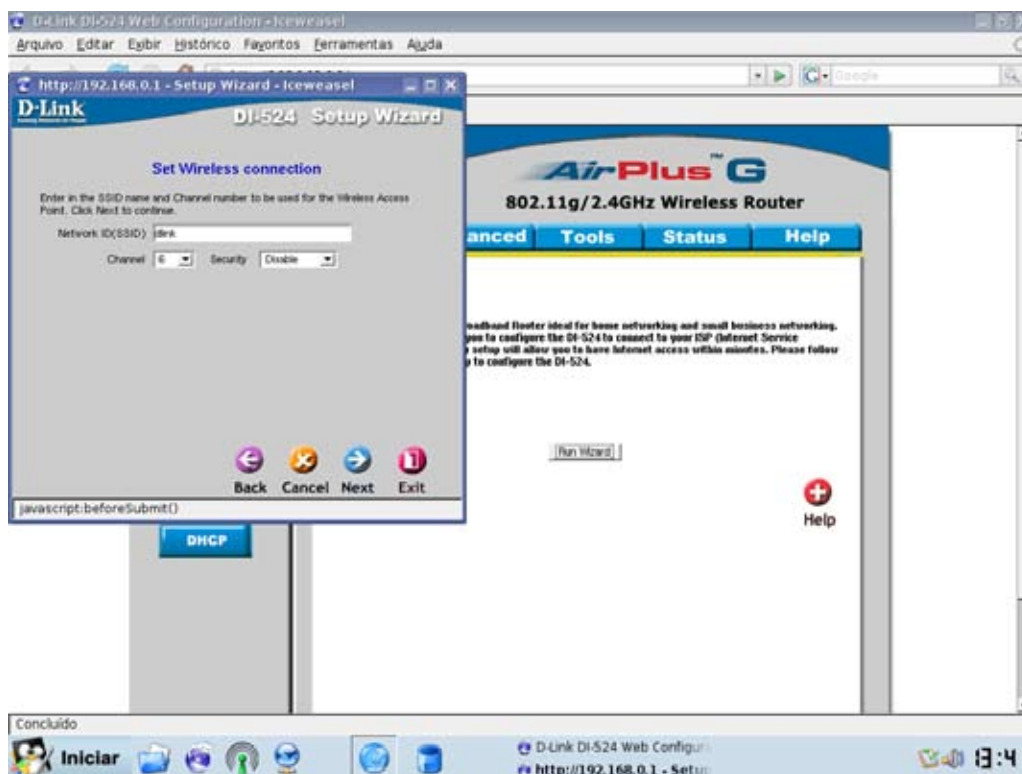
D-Link DI-524 Web Configuration - Iceweasel
Arquivo Editar Exibir Histórico Favoritos Ferramentas Ajuda

http://192.168.0.1 - Setup Wizard - Iceweasel
D-Link
DI-524 Setup Wizard

Set Wireless connection

Enter in the SSID name and Channel number to be used for the Wireless Access Point. Click Next to continue.

Network ID(SSID) dlink
Channel 6 Security Disable

Back Cancel Next Exit

javascript:beforeSubmit()

AirPlus G
802.11g/2.4GHz Wireless Router
anced Tools Status Help

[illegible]oadband Router ideal for home networking and small business networking. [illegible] you to configure the DI-524 to connect to your ISP (Internet Service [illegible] setup will allow you to have Internet access within minutes. Please follow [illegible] to configure the DI-524.

Run Wizard

Help

DHCP

Concluído

Iniciar

D-Link DI-524 Web Configur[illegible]
http://192.168.0.1 - Setu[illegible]

8:4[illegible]